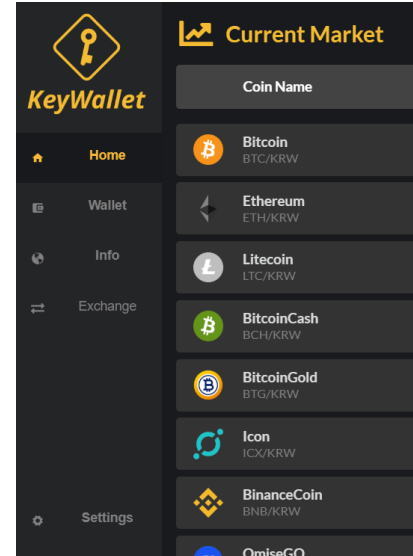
KeyWallet

Home

Wallet

Info

Exchange

Settings

Current Market

Coin Name

Bitcoin
BTC/KRW

Ethereum
ETH/KRW

Litecoin
LTC/KRW

BitcoinCash
BCH/KRW

BitcoinGold
BTG/KRW

Icon
ICX/KRW

BinanceCoin
BNB/KRW

OmiseGO